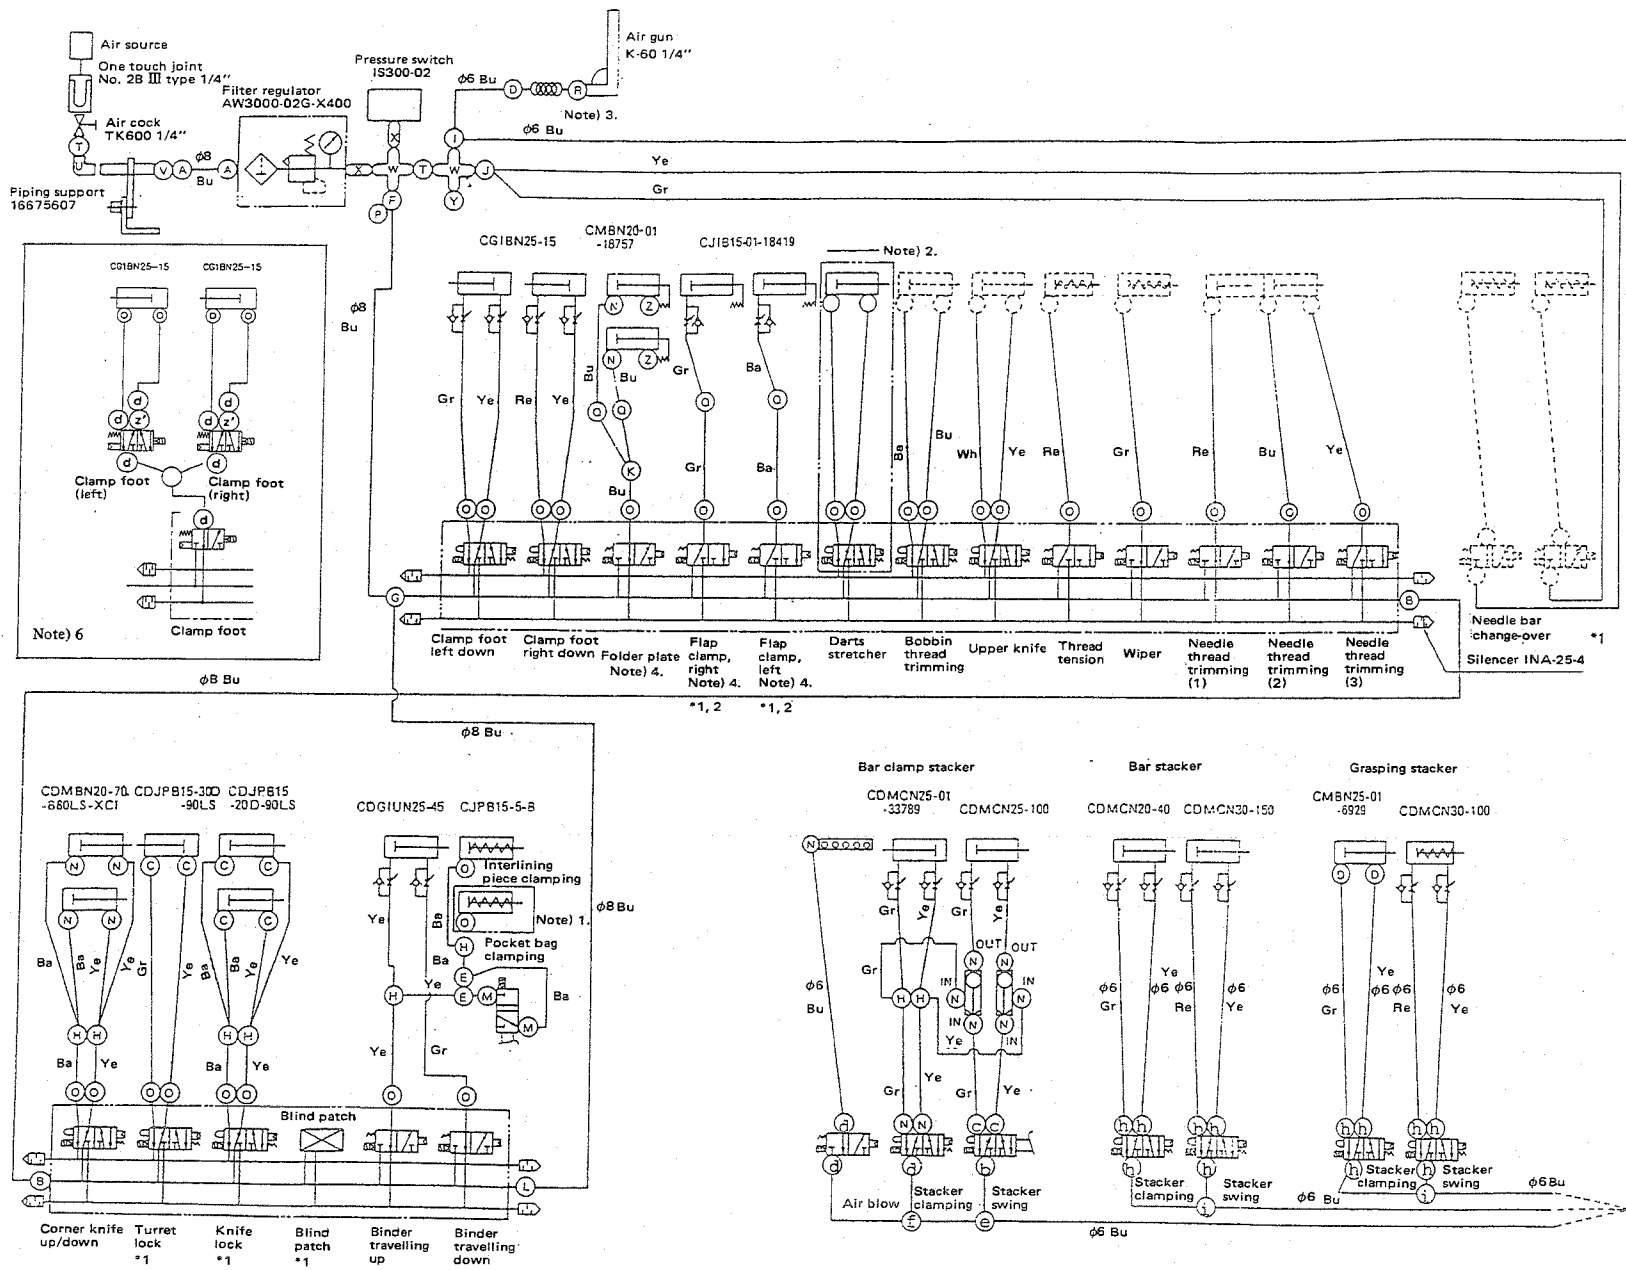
Air source
One touch joint No. 2B Ⅲ type 1/4"
Air cock TK600 1/4"
Piping support 16675607
Filter regulator AW3000-02G-X400
Pressure switch IS300-02
Air gun K-60 1/4"
$\phi$6 Bu
Note) 3.
$\phi$6 Bu
Ye
Gr
$\phi$8 Bu
$\phi$8 Bu

CG1BN25-15 CG1BN25-15
Clamp foot (left)
Clamp foot (right)
Clamp foot
Note) 6

CG1BN25-15
CMBN20-01 -18757
CJ1B15-01-18419
Note) 2.
Gr Ye Re Ye Bu Bu Gr Ba
Gr Ba Bu
Ba Bu Wh Ye Re Gr Re Bu Ye
Clamp foot left down
Clamp foot right down
Folder plate Note) 4.
Flap clamp, right Note) 4. *1, 2
Flap clamp, left Note) 4. *1, 2
Darts stretcher
Bobbin thread trimming
Upper knife
Thread tension
Wiper
Needle thread trimming (1)
Needle thread trimming (2)
Needle thread trimming (3)
Needle bar change-over *1
Silencer INA-25-4
$\phi$8 Bu
$\phi$8 Bu

CDMBN20-70 -660LS-XCI
CDJPB15-30D -90LS
CDJPB15 -20D-90LS
CDGIUN25-45
CJPB15-5-B
Interlining piece clamping
Note) 1.
Pocket bag clamping
$\phi$8 Bu
Ba Ba Ye Ye Gr Ye Ba Ba Ye Ye
Ye Ba Ye Gr Ba
Ba Ye Ba Ye
Blind patch
Corner knife up/down
Turret lock *1
Knife lock *1
Blind patch *1
Binder travelling up
Binder travelling down

Bar clamp stacker
CDMCN25-01 -33789
CDMCN25-100
Bar stacker
CDMCN20-40 CDMCN30-150
Grasping stacker
CMBN25-01 -6929
CDMCN30-100
$\phi$6 Bu
Gr Ye Gr Ye
Gr
OUT OUT IN IN IN IN
Ye
Gr Ye Gr Ye
$\phi$6 Gr Ye $\phi$6 $\phi$6 Re $\phi$6 Ye
$\phi$6 Gr Ye $\phi$6 $\phi$6 Re $\phi$6 Ye
Air blow
Stacker clamping
Stacker swing
Stacker clamping
Stacker swing
Stacker clamping
Stacker swing
$\phi$6 Bu
$\phi$6 Bu
$\phi$6 Bu